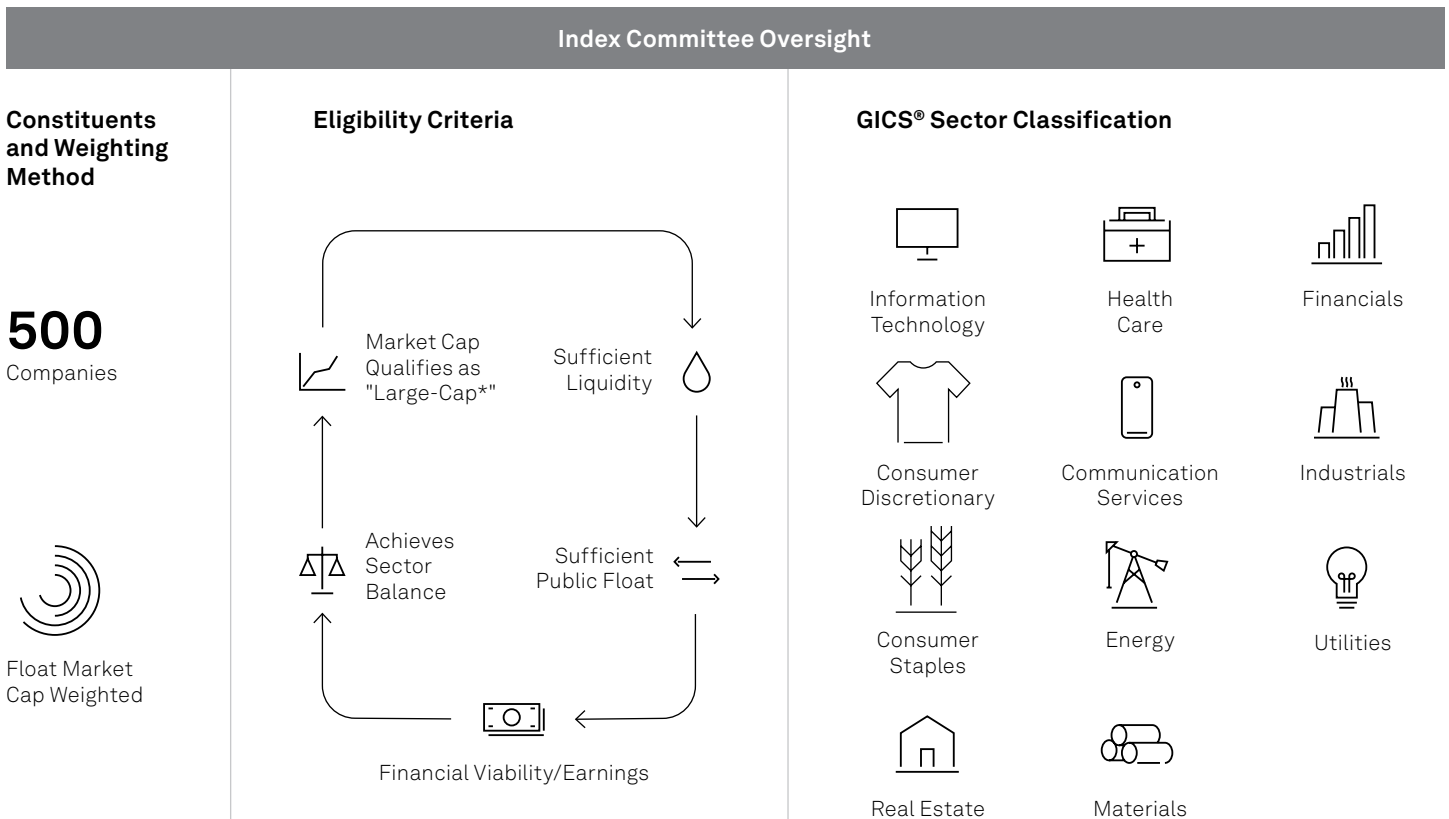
Index Committee Oversight

Constituents and Weighting Method

500
Companies

Float Market Cap Weighted

Eligibility Criteria

Market Cap Qualifies as "Large-Cap*"

Sufficient Liquidity

Sufficient Public Float

Financial Viability/Earnings

Achieves Sector Balance

GICS® Sector Classification

Information Technology

Health Care

Financials

Consumer Discretionary

Communication Services

Industrials

Consumer Staples

Energy

Utilities

Real Estate

Materials